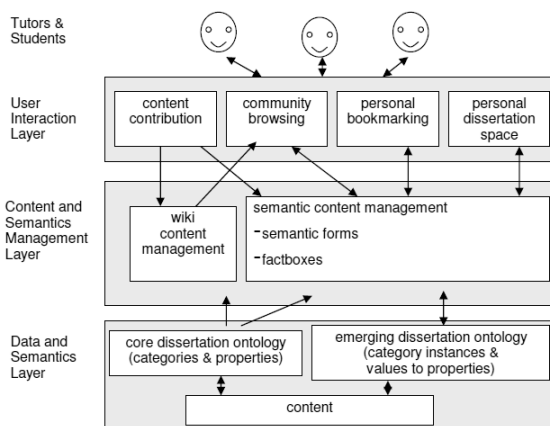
Tutors & Students

User Interaction Layer

content contribution

community browsing

personal bookmarking

personal dissertation space

Content and Semantics Management Layer

wiki content management

semantic content management

-semantic forms

-factboxes

Data and Semantics Layer

core dissertation ontology (categories & properties)

emerging dissertation ontology (category instances & values to properties)

content